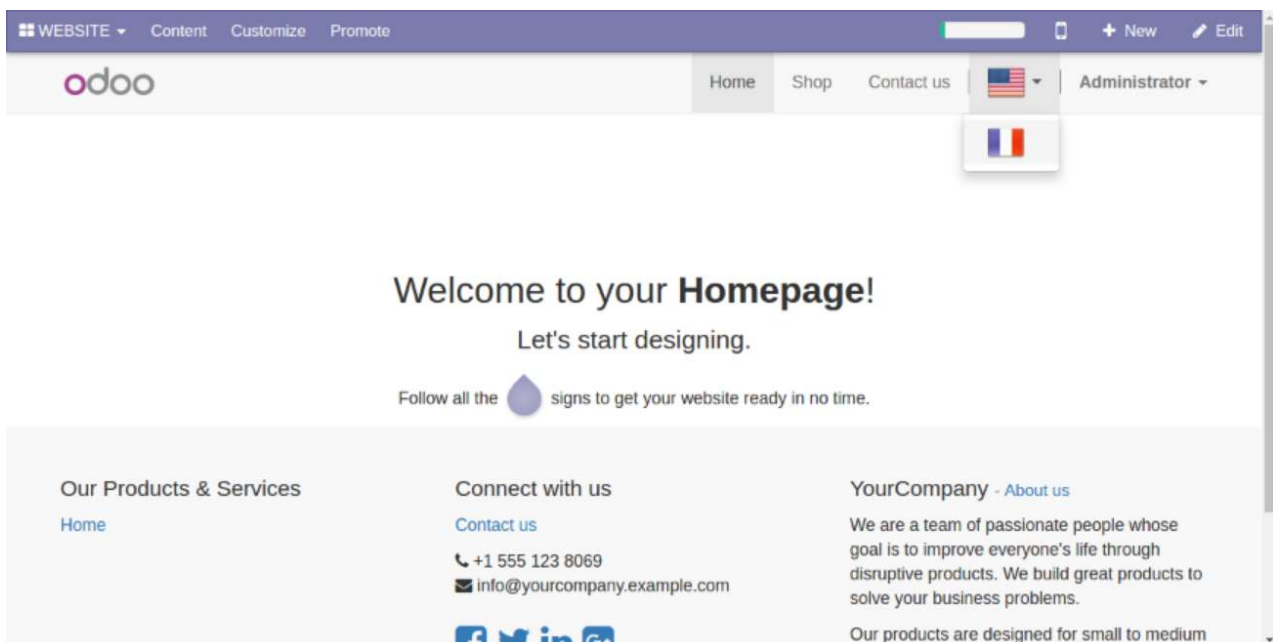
WEBSITE Content Customize Promote + New Edit

odoo Home Shop Contact us Administrator

Welcome to your **Homepage**!

Let's start designing.

Follow all the signs to get your website ready in no time.

Our Products & Services

Home

Connect with us

Contact us

+1 555 123 8069

info@yourcompany.example.com

YourCompany - About us

We are a team of passionate people whose goal is to improve everyone's life through disruptive products. We build great products to solve your business problems.

Our products are designed for small to medium